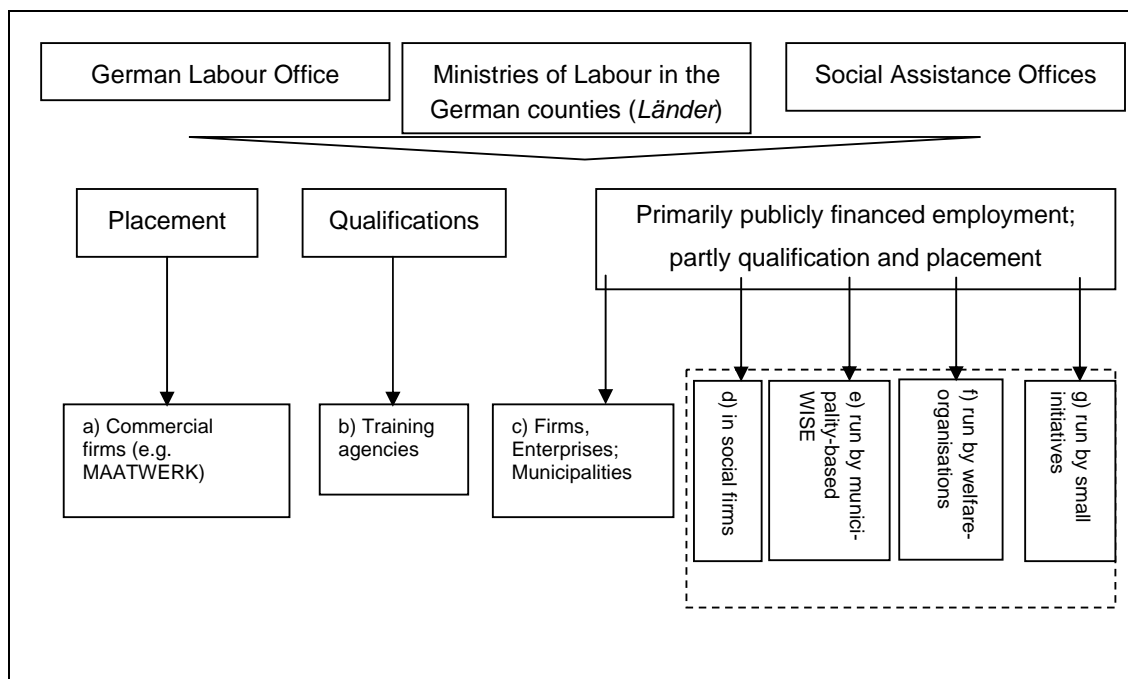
German Labour Office

Ministries of Labour in the German counties (*Länder*)

Social Assistance Offices

Placement

Qualifications

Primarily publicly financed employment; partly qualification and placement

a) Commercial firms (e.g. MAATWERK)

b) Training agencies

c) Firms, Enterprises; Municipalities

d) in social firms

e) run by municipality-based WISE

f) run by welfare-organisations

g) run by small initiatives